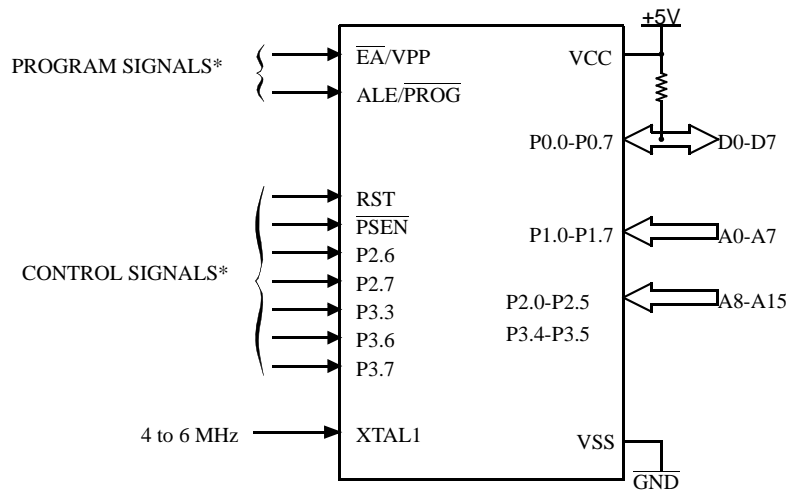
PROGRAM SIGNALS*

$\overline{EA}$/VPP

ALE/$\overline{PROG}$

+5V

VCC

P0.0-P0.7

D0-D7

CONTROL SIGNALS*

RST

$\overline{PSEN}$

P2.6

P2.7

P3.3

P3.6

P3.7

P1.0-P1.7

A0-A7

P2.0-P2.5

P3.4-P3.5

A8-A15

4 to 6 MHz

XTAL1

VSS

GND